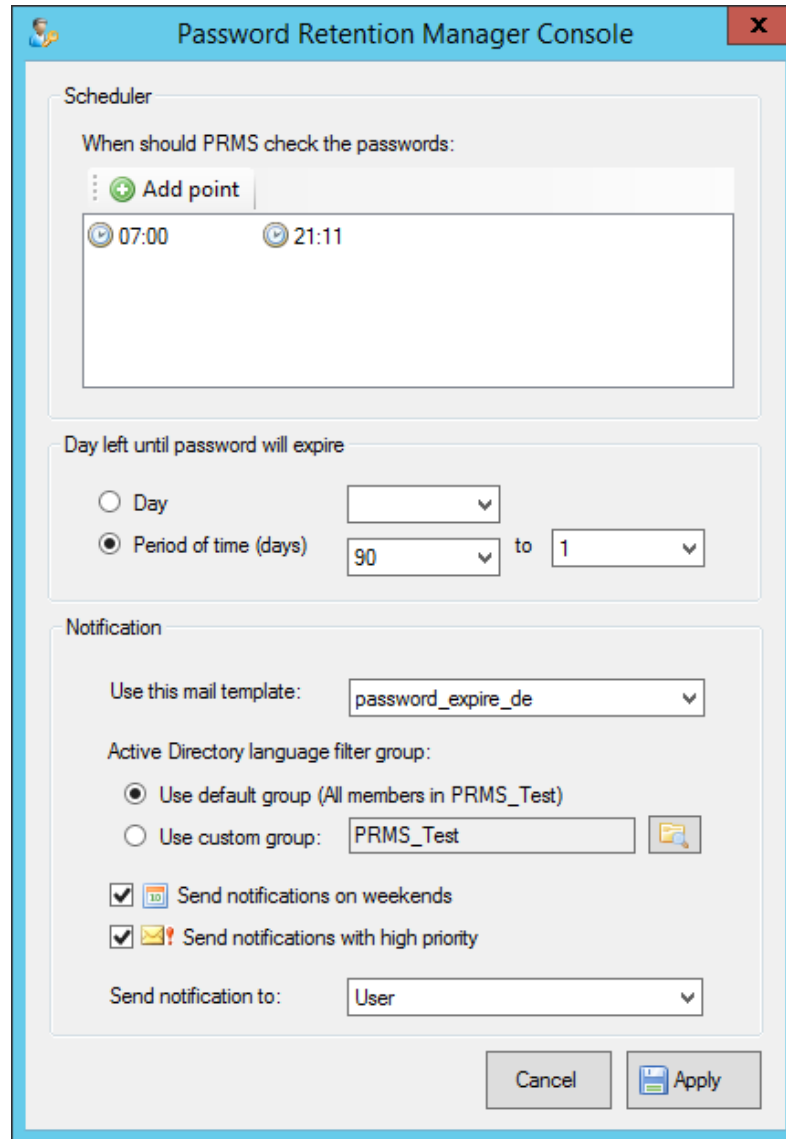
Password Retention Manager Console

X

Scheduler

When should PRMS check the passwords:

Add point

07:00

21:11

Day left until password will expire

Day

Period of time (days)

90

to

1

Notification

Use this mail template:

password_expire_de

Active Directory language filter group:

Use default group (All members in PRMS_Test)

Use custom group:

PRMS_Test

Send notifications on weekends

Send notifications with high priority

Send notification to:

User

Cancel

Apply